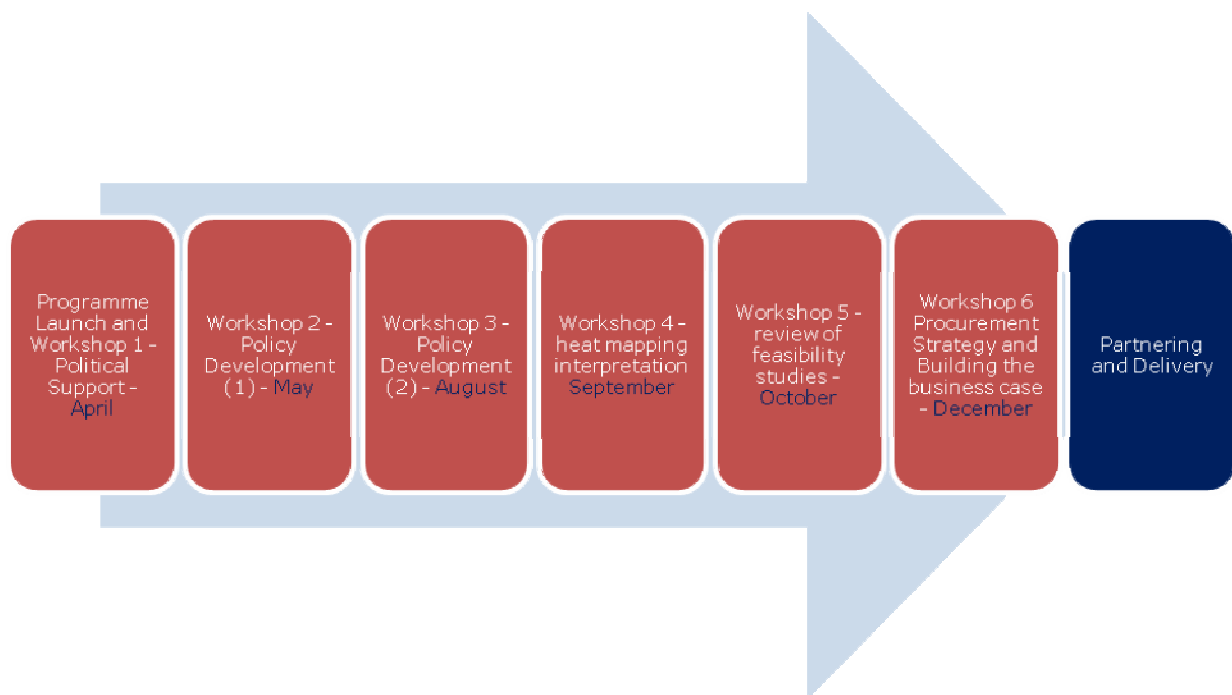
Programme Launch and Workshop 1 - Political Support - April

Workshop 2 - Policy Development (1) - May

Workshop 3 - Policy Development (2) - August

Workshop 4 - heat mapping interpretation September

Workshop 5 - review of feasibility studies - October

Workshop 6 Procurement Strategy and Building the business case - December

Partnering and Delivery